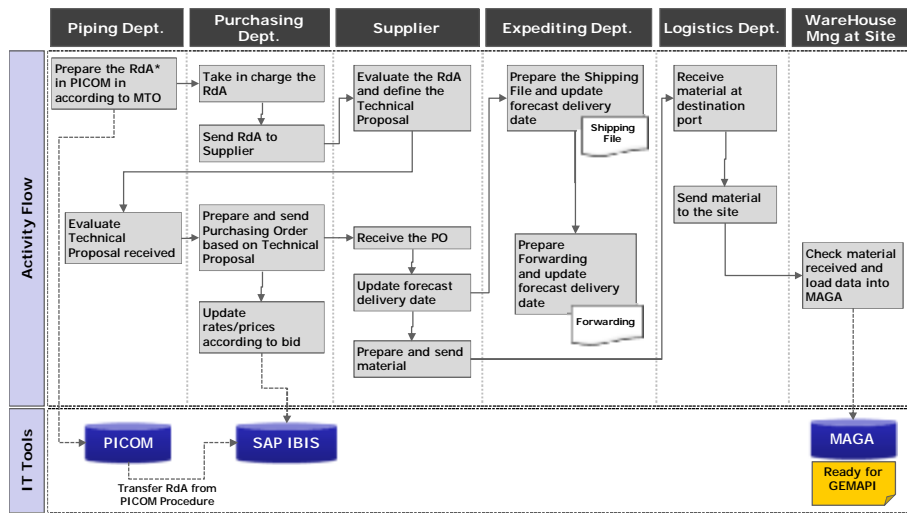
Piping Dept.

Purchasing Dept.

Supplier

Expediting Dept.

Logistics Dept.

WareHouse Mng at Site

Activity Flow

Prepare the RdA* in PICOM in according to MTO

Take in charge the RdA

Send RdA to Supplier

Evaluate the RdA and define the Technical Proposal

Prepare the Shipping File and update forecast delivery date

Shipping File

Receive material at destination port

Evaluate Technical Proposal received

Prepare and send Purchasing Order based on Technical Proposal

Receive the PO

Update forecast delivery date

Prepare Forwarding and update forecast delivery date

Forwarding

Send material to the site

Check material received and load data into MAGA

Update rates/prices according to bid

Prepare and send material

IT Tools

PICOM

SAP IBIS

Transfer RdA from PICOM Procedure

MAGA

Ready for GEMAPI